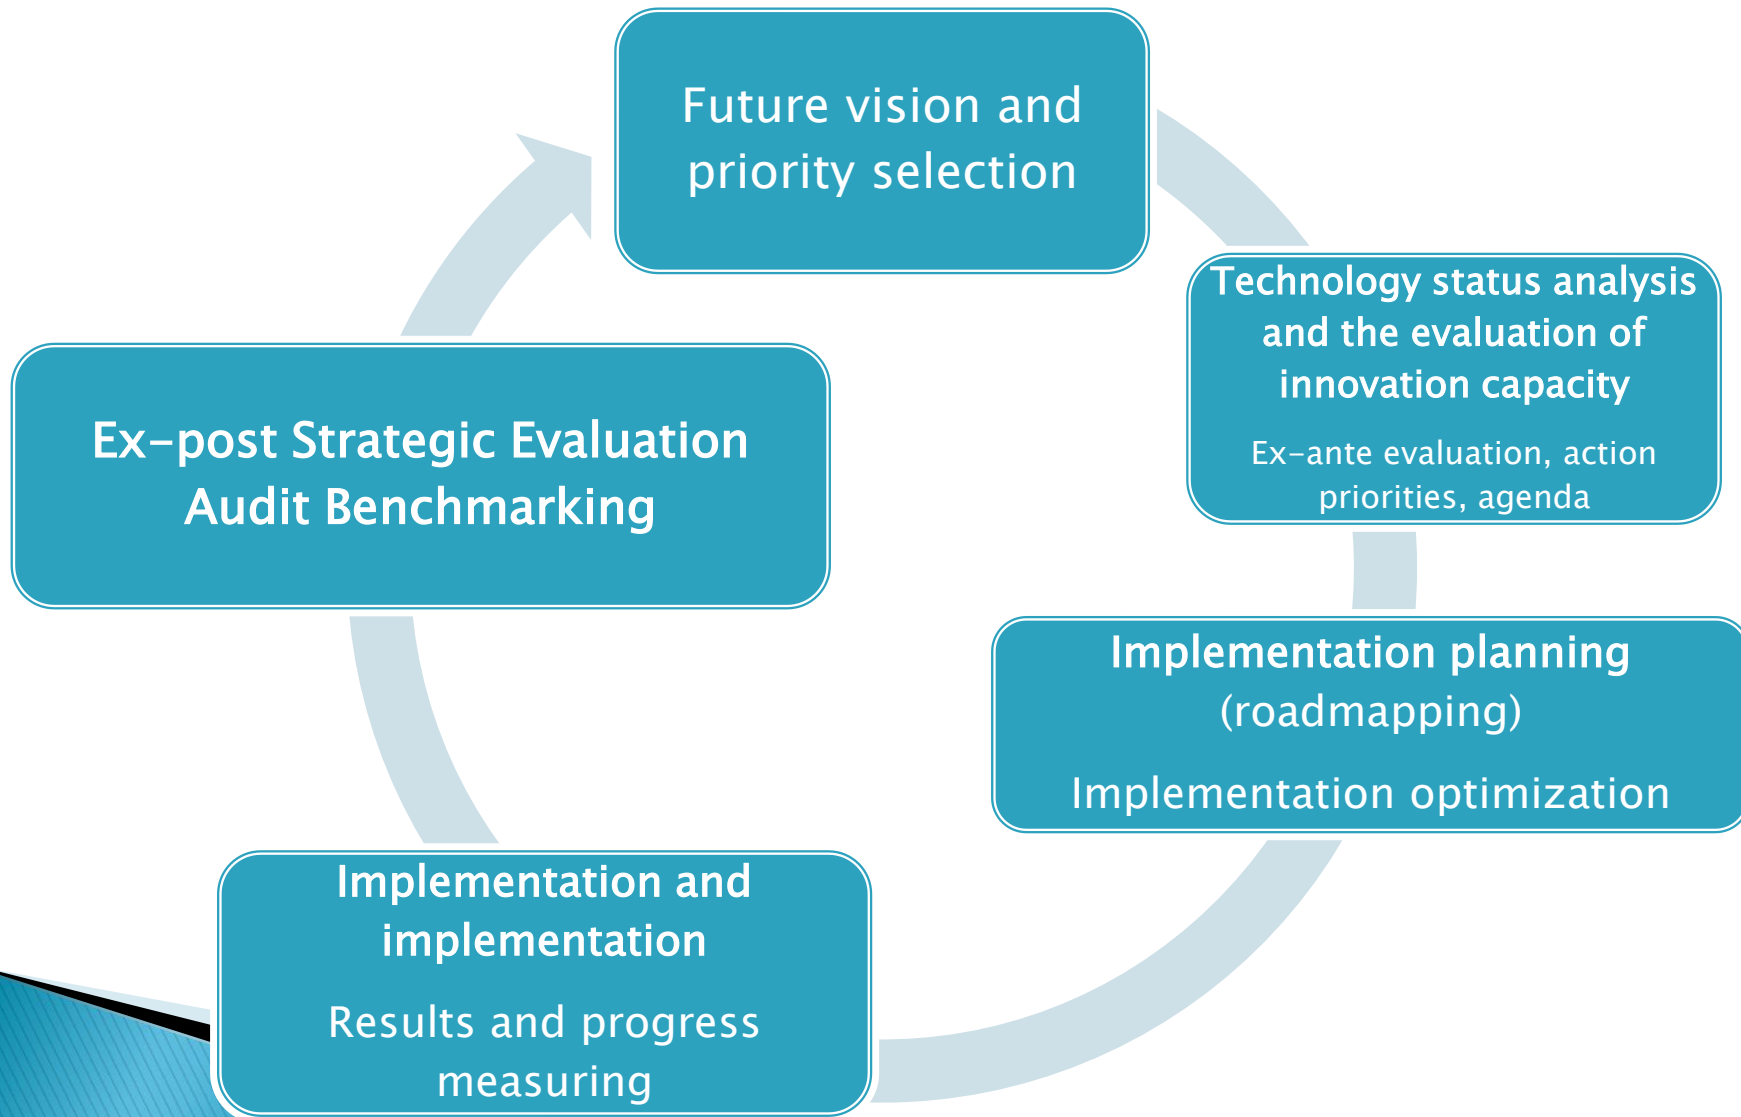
Future vision and priority selection

Technology status analysis and the evaluation of innovation capacity

Ex-ante evaluation, action priorities, agenda

Implementation planning (roadmapping)

Implementation optimization

Implementation and implementation

Results and progress measuring

Ex-post Strategic Evaluation Audit Benchmarking